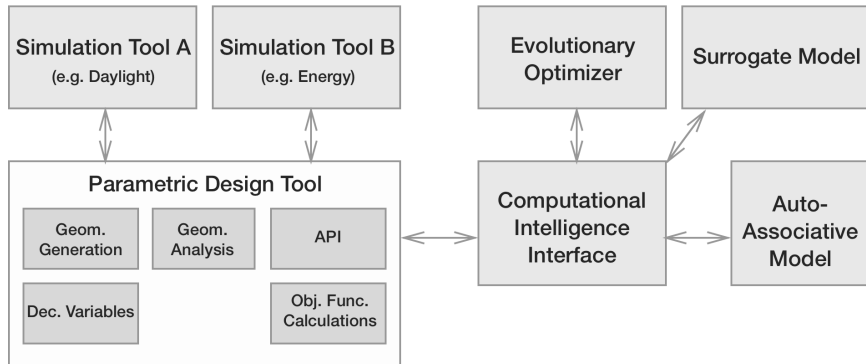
Simulation Tool A
(e.g. Daylight)

Simulation Tool B
(e.g. Energy)

Evolutionary Optimizer

Surrogate Model

Parametric Design Tool

Geom. Generation

Geom. Analysis

API

Dec. Variables

Obj. Func. Calculations

Computational Intelligence Interface

Auto-Associative Model